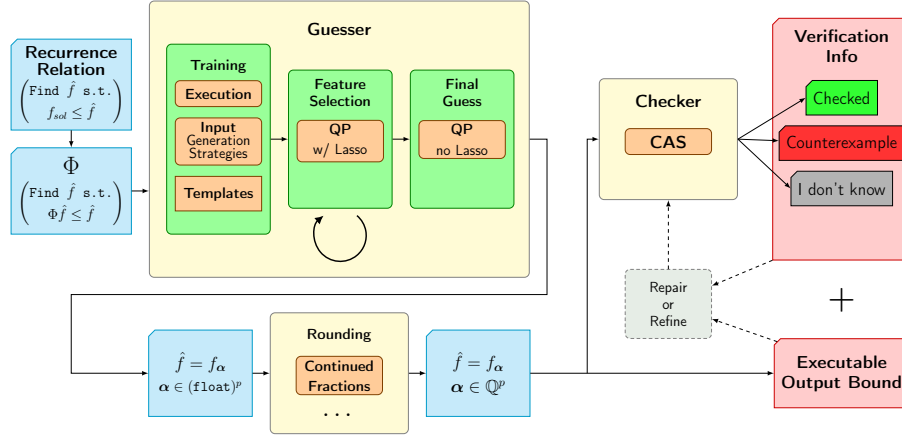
Recurrence Relation

$\begin{pmatrix} \texttt{Find } \hat{f} \texttt{ s.t.} \\ f_{sol} \leq \hat{f} \end{pmatrix}$

$\Phi$

$\begin{pmatrix} \texttt{Find } \hat{f} \texttt{ s.t.} \\ \Phi\hat{f} \leq \hat{f} \end{pmatrix}$

Guesser

Training

Execution

Input Generation Strategies

Templates

Feature Selection

QP w/ Lasso

Final Guess

QP no Lasso

Checker

CAS

Verification Info

Checked

Counterexample

I don't know

Repair or Refine

$+$

$\hat{f} = f_{\boldsymbol{\alpha}}$
$\boldsymbol{\alpha} \in (\texttt{float})^p$

Rounding

Continued Fractions

. . .

$\hat{f} = f_{\boldsymbol{\alpha}}$
$\boldsymbol{\alpha} \in \mathbb{Q}^p$

Executable Output Bound